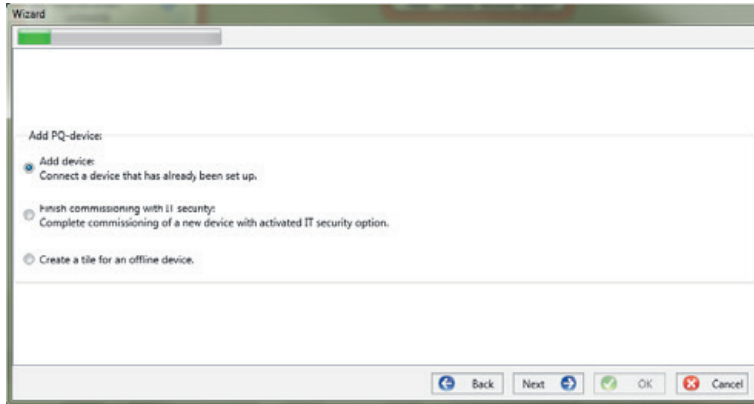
Wizard

Add PQ-device:

Add device:
Connect a device that has already been set up.

Finish commissioning with IT security:
Complete commissioning of a new device with activated IT security option.

Create a tile for an offline device.

Back Next OK Cancel